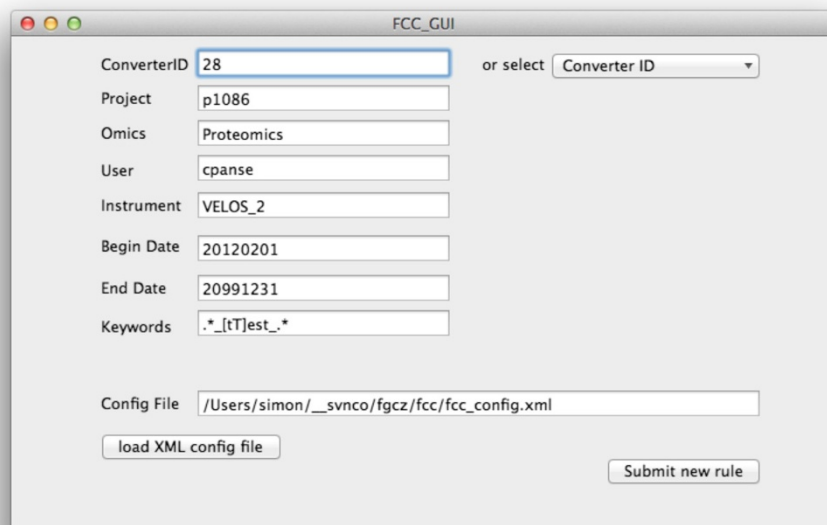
FCC_GUI

ConverterID 28

or select Converter ID

Project p1086

Omics Proteomics

User cpanse

Instrument VELOS_2

Begin Date 20120201

End Date 20991231

Keywords .*_[tT]est_.*

Config File /Users/simon/__svnco/fgcz/fcc/fcc_config.xml

load XML config file

Submit new rule